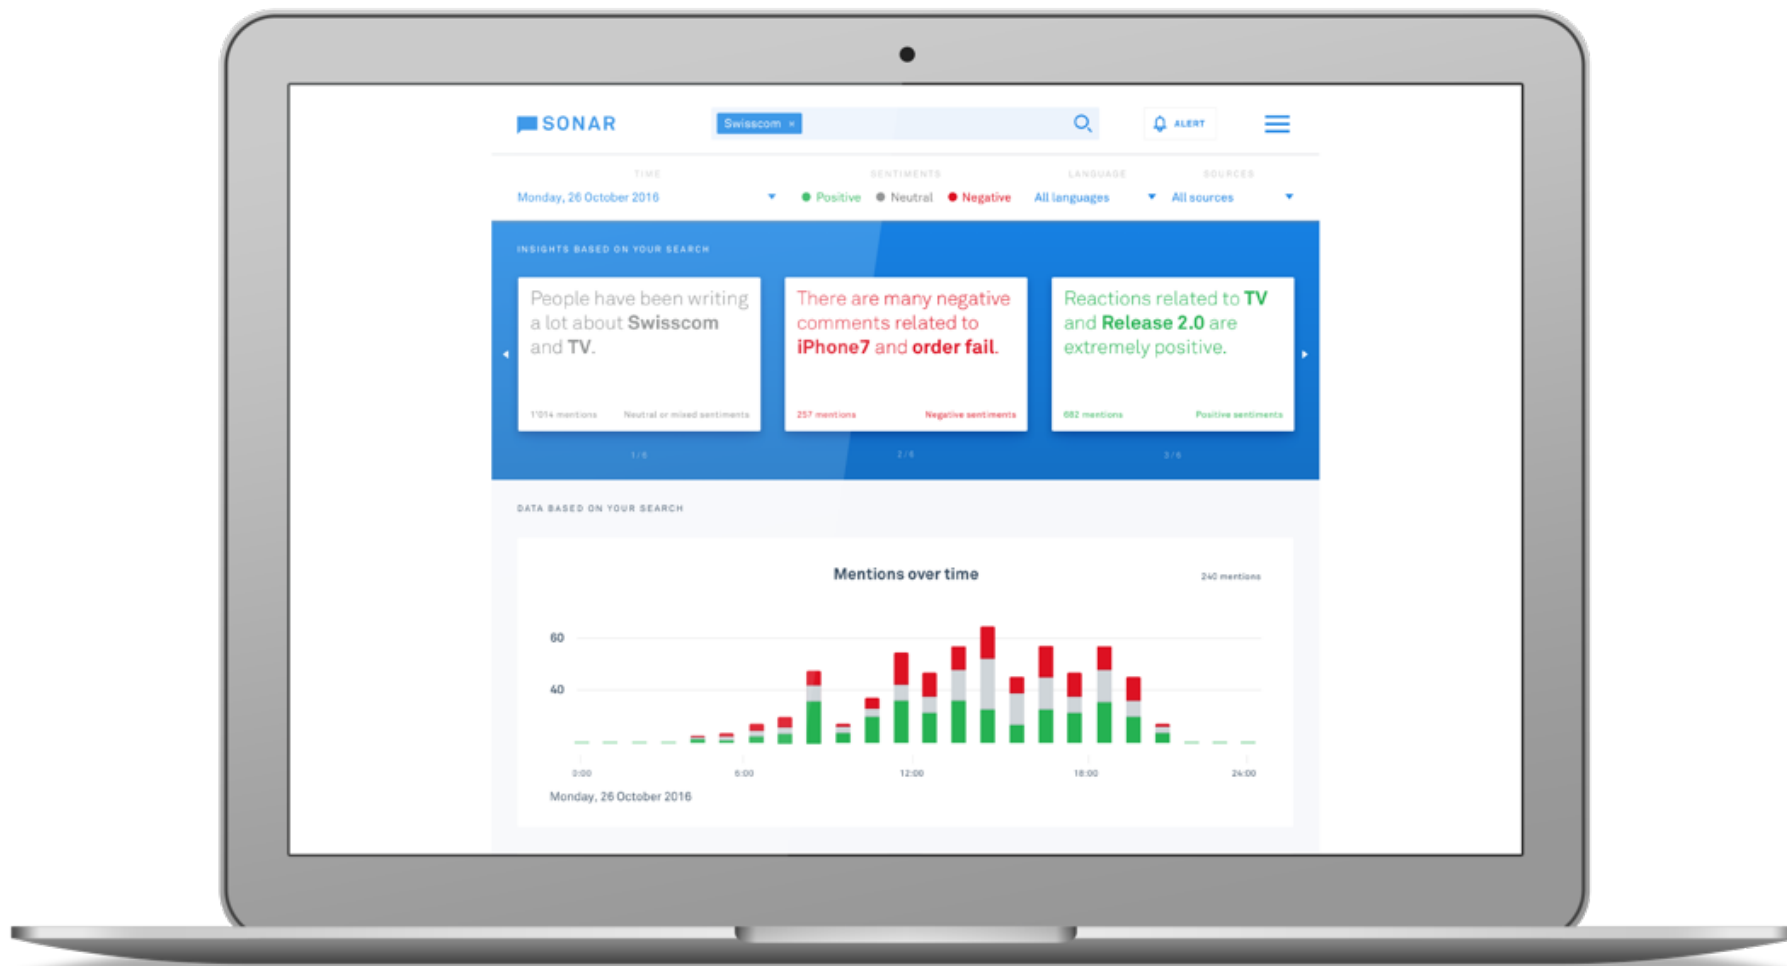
SONAR

Swisscom ×

ALERT

TIME
Monday, 26 October 2016

SENTIMENTS
Positive Neutral Negative

LANGUAGE
All languages

SOURCES
All sources

INSIGHTS BASED ON YOUR SEARCH

People have been writing a lot about Swisscom and TV.

1'014 mentions Neutral or mixed sentiments

1/6

There are many negative comments related to iPhone7 and order fail.

257 mentions Negative sentiments

2/6

Reactions related to TV and Release 2.0 are extremely positive.

682 mentions Positive sentiments

3/6

DATA BASED ON YOUR SEARCH

Mentions over time

240 mentions

60
40

0:00 6:00 12:00 18:00 24:00

Monday, 26 October 2016